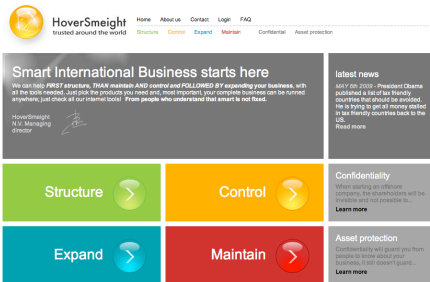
HoverSmeight
trusted around the world

Home About us Contact Login FAQ
Structure Control Expand Maintain Confidential Asset protection

Smart International Business starts here

We can help FIRST structure, THAN maintain AND control and FOLLOWED BY expanding your business, with all the tools needed. Just pick the products you need and, most important, your complete business can be runned anywhere; just check all our internet tools! From people who understand that smart is not fixed.

HoverSmeight
N.V. Managing director

latest news

MAY 6th 2009 – President Obama published a list of tax friendly countries that should be avoided. He is trying to get all money stalled in tax friendly countries back to the US.
Read more

Structure

Control

Confidentiality

When starting an offshore company, the shareholders will be invisible and not possible to...
Learn more

Expand

Maintain

Asset protection

Confidentiality will guarantee you from people to know about your business. It will doesn't guara...
Learn more